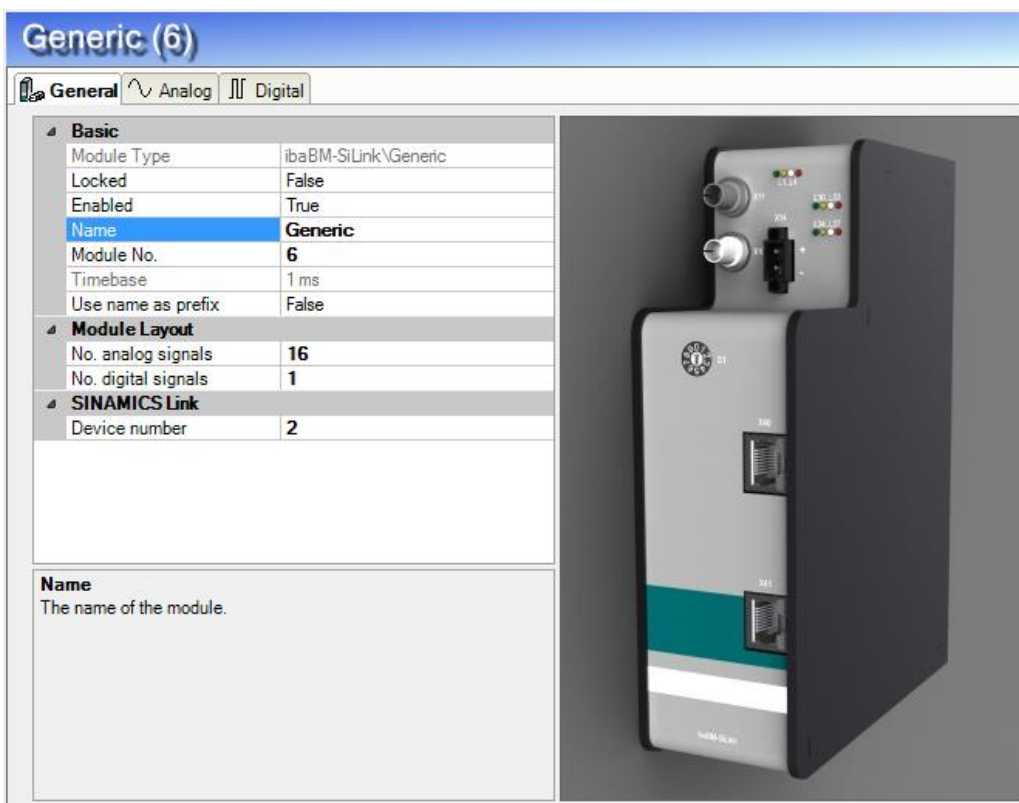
Generic (6)

General | Analog | Digital

| Basic | |
|---|---|
| Module Type | ibaBM-SiLink\Generic |
| Locked | False |
| Enabled | True |
| Name | Generic |
| Module No. | 6 |
| Timebase | 1 ms |
| Use name as prefix | False |
| **Module Layout** | |
| No. analog signals | 16 |
| No. digital signals | 1 |
| **SINAMICS Link** | |
| Device number | 2 |

Name
The name of the module.

X11
L1 L4
X10
L30 L33
L34 L37
X1
+
-
S1
X40
X41
ibaBM-SiLink